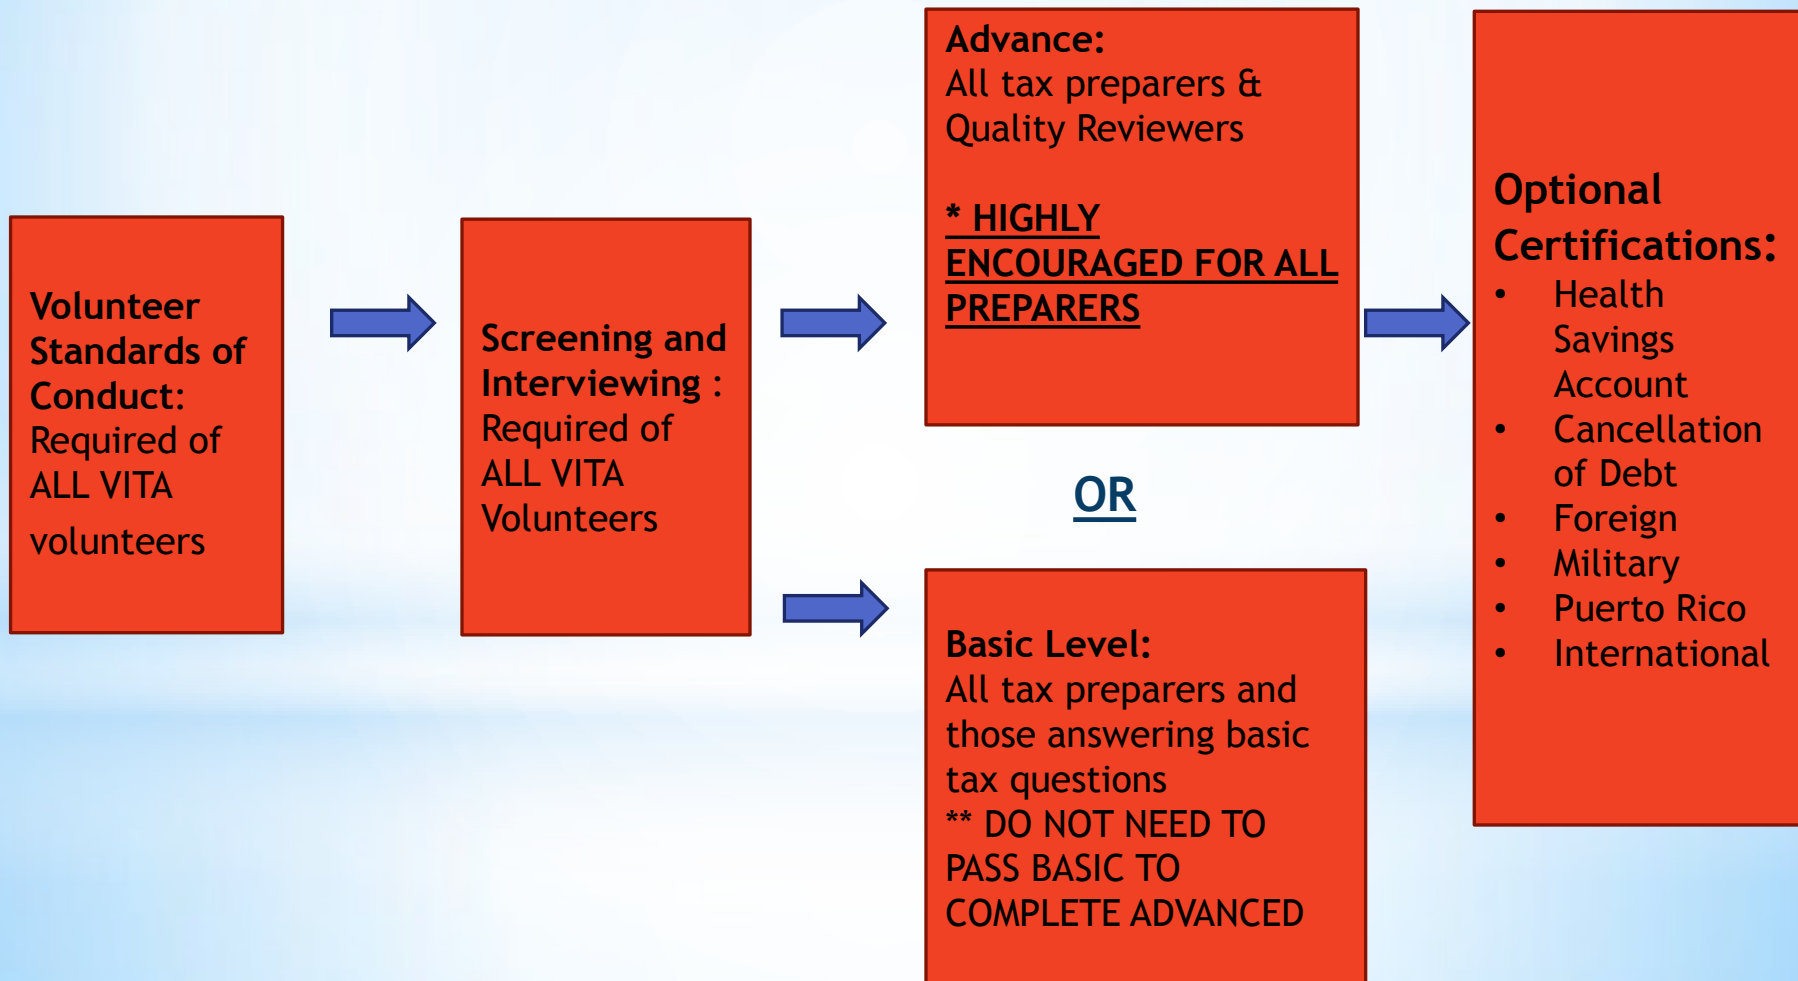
Volunteer Standards of Conduct: Required of ALL VITA volunteers

Screening and Interviewing : Required of ALL VITA Volunteers

Advance: All tax preparers & Quality Reviewers

* HIGHLY ENCOURAGED FOR ALL PREPARERS

OR

Basic Level: All tax preparers and those answering basic tax questions
** DO NOT NEED TO PASS BASIC TO COMPLETE ADVANCED

Optional Certifications:
- Health Savings Account
- Cancellation of Debt
- Foreign
- Military
- Puerto Rico
- International